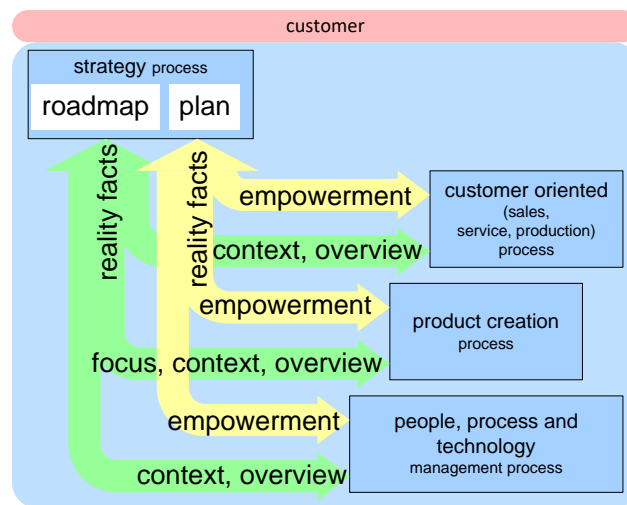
customer

strategy process

roadmap

plan

reality facts

reality facts

empowerment

context, overview

customer oriented
(sales,
service, production)
process

empowerment

product creation
process

focus, context, overview

empowerment

people, process and technology
management process

context, overview